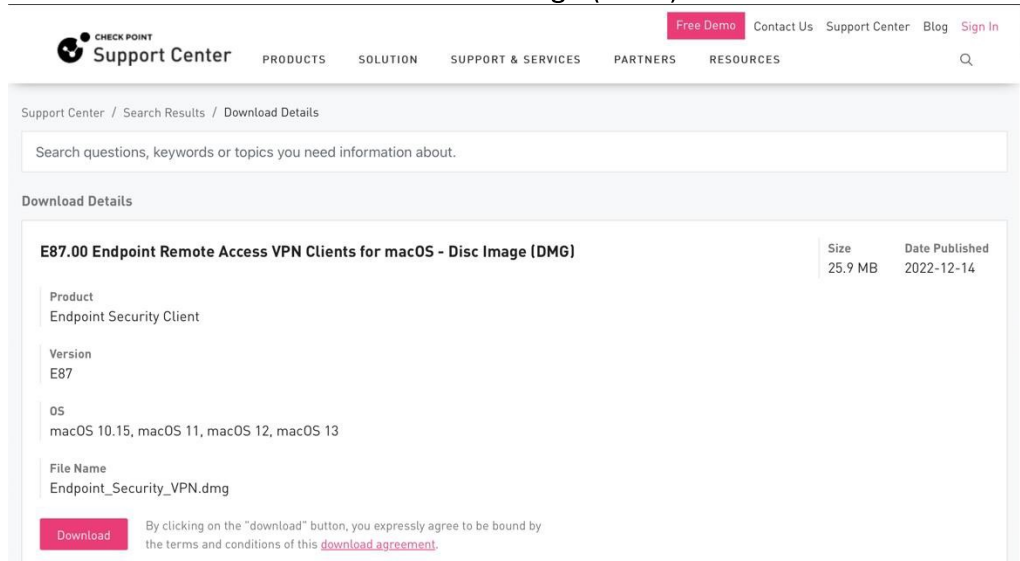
CHECK POINT
Support Center

Free Demo Contact Us Support Center Blog Sign In

PRODUCTS SOLUTION SUPPORT & SERVICES PARTNERS RESOURCES

Support Center / Search Results / Download Details

Search questions, keywords or topics you need information about.

Download Details

E87.00 Endpoint Remote Access VPN Clients for macOS - Disc Image (DMG)

| Size | Date Published |
|---|---|
| 25.9 MB | 2022-12-14 |

Product
Endpoint Security Client

Version
E87

OS
macOS 10.15, macOS 11, macOS 12, macOS 13

File Name
Endpoint_Security_VPN.dmg

Download

By clicking on the "download" button, you expressly agree to be bound by the terms and conditions of this download agreement.